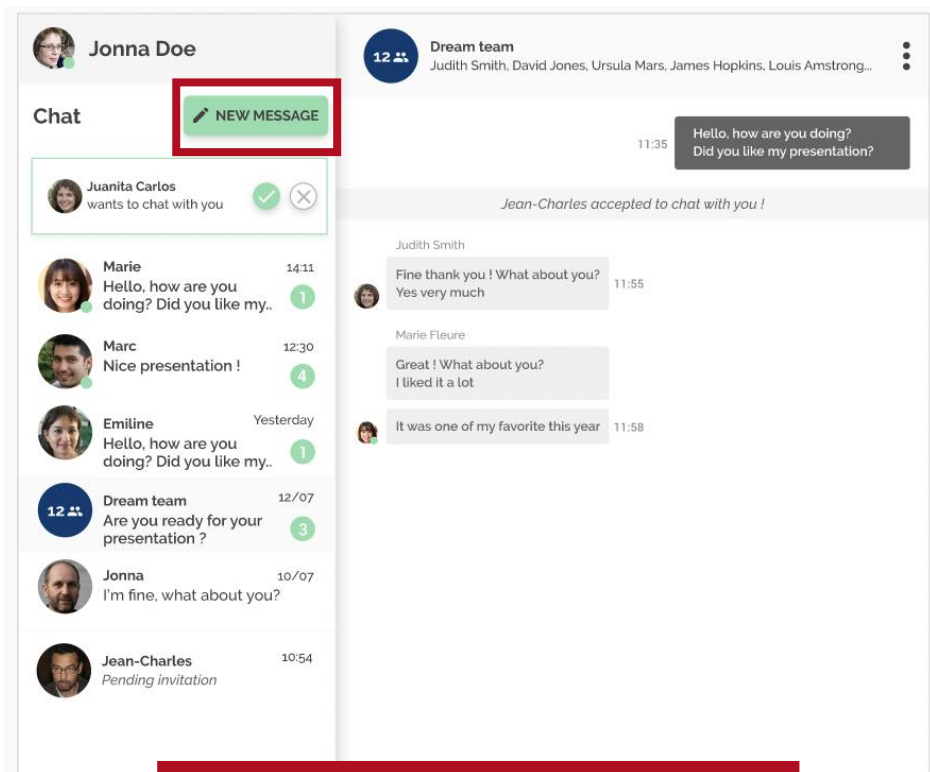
Jonna Doe

Chat

NEW MESSAGE

Juanita Carlos
wants to chat with you

Marie 14:11
Hello, how are you doing? Did you like my.. 1

Marc 12:30
Nice presentation ! 4

Emiline Yesterday
Hello, how are you doing? Did you like my.. 1

12 Dream team 12/07
Are you ready for your presentation ? 3

Jonna 10/07
I'm fine, what about you?

Jean-Charles 10:54
Pending invitation

12 Dream team
Judith Smith, David Jones, Ursula Mars, James Hopkins, Louis Amstrong...

11:35 Hello, how are you doing?
Did you like my presentation?

Jean-Charles accepted to chat with you !

Judith Smith
Fine thank you ! What about you?
Yes very much 11:55

Marie Fleure
Great ! What about you?
I liked it a lot

It was one of my favorite this year 11:58